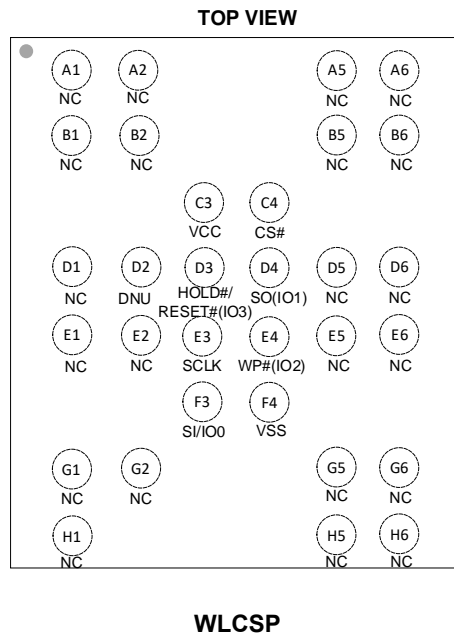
TOP VIEW

A1 NC
A2 NC
A5 NC
A6 NC

B1 NC
B2 NC
B5 NC
B6 NC

C3 VCC
C4 CS#

D1 NC
D2 DNU
D3 HOLD#/ RESET#(IO3)
D4 SO(IO1)
D5 NC
D6 NC

E1 NC
E2 NC
E3 SCLK
E4 WP#(IO2)
E5 NC
E6 NC

F3 SI/IO0
F4 VSS

G1 NC
G2 NC
G5 NC
G6 NC

H1 NC
H5 NC
H6 NC

WLCSP